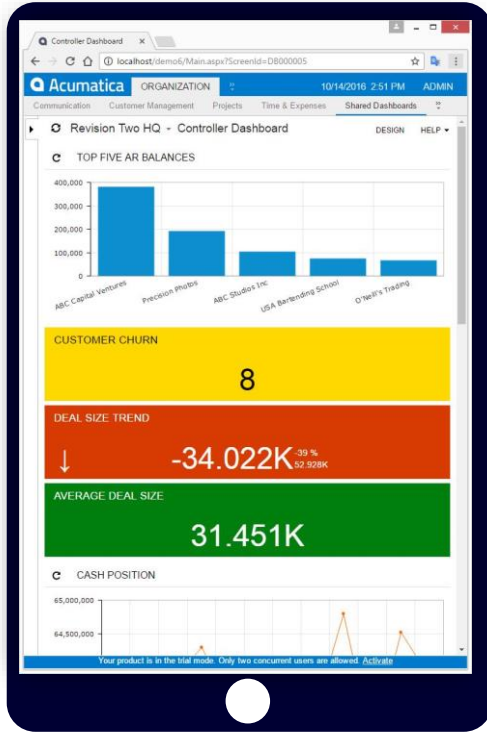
Controller Dashboard

localhost/demo6/Main.aspx?ScreenId=DB000005

Acumatica ORGANIZATION 10/14/2016 2:51 PM ADMIN

Communication Customer Management Projects Time & Expenses Shared Dashboards

Revision Two HQ - Controller Dashboard DESIGN HELP

TOP FIVE AR BALANCES

400,000
300,000
200,000
100,000
0

ABC Capital Ventures
Precision Photo
ABC Studios Inc
USA Bartending School
O'Neil's Trading

CUSTOMER CHURN

8

DEAL SIZE TREND

↓ -34.022K -39 % 52.928K

AVERAGE DEAL SIZE

31.451K

CASH POSITION

65,000,000
64,500,000

Your product is in the trial mode. Only two concurrent users are allowed. Activate